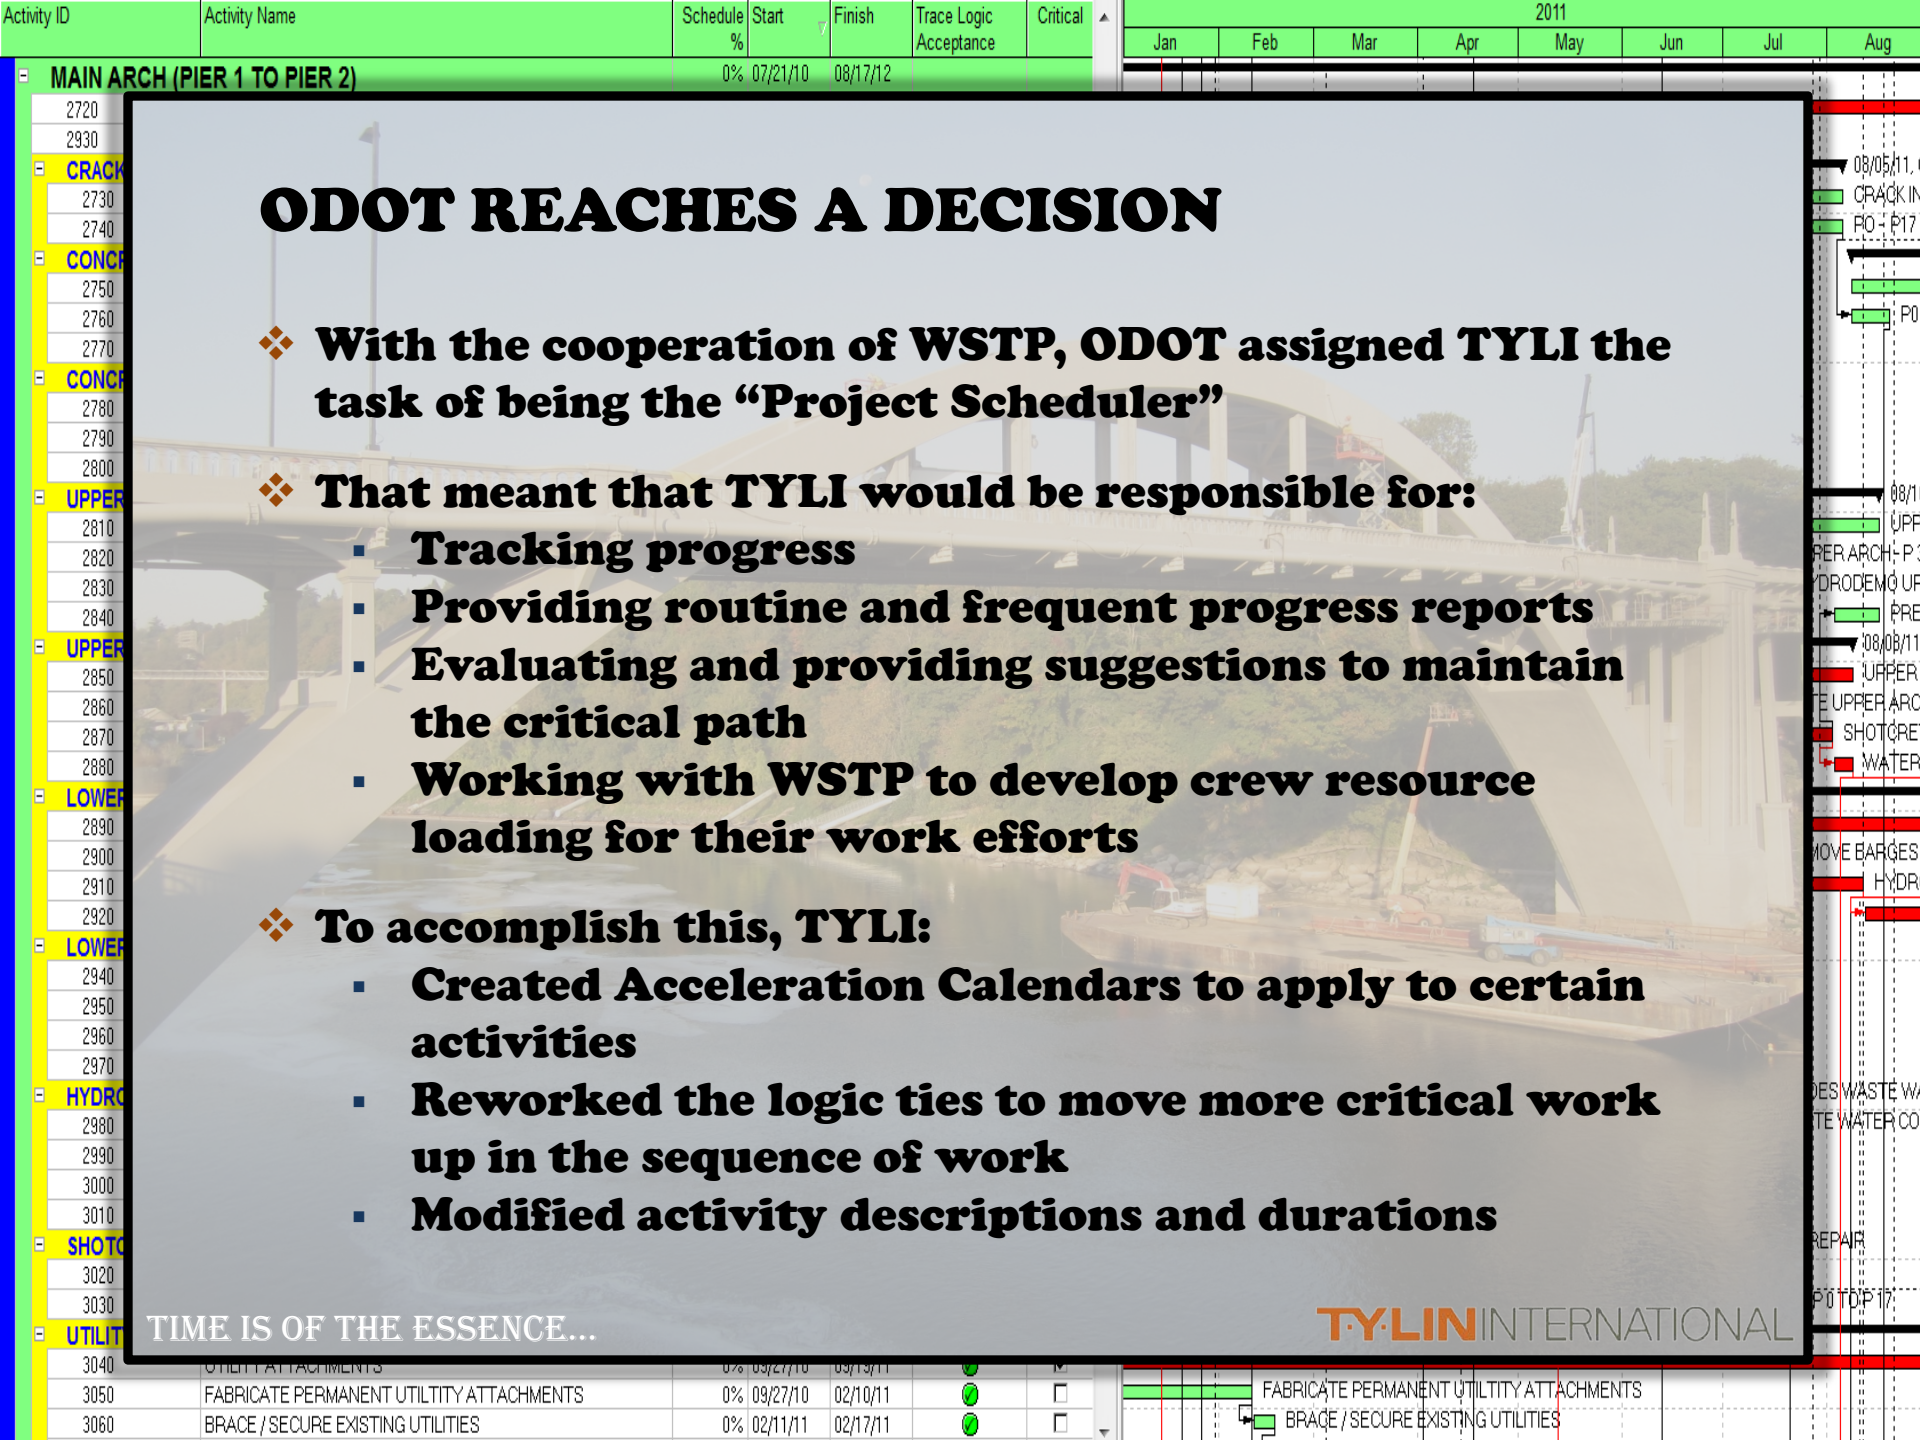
| Activity ID | Activity Name | Schedule % | Start | Finish | Trace Logic Acceptance | Critical |
|---|---|---|---|---|---|---|
| MAIN ARCH (PIER 1 TO PIER 2) | | 0% | 07/21/10 | 08/17/12 | | |

2011
Jan Feb Mar Apr May Jun Jul Aug

2720
2930
CRACK
2730
2740
CONCR
2750
2760
2770
CONCR
2780
2790
2800
UPPER
2810
2820
2830
2840
UPPER
2850
2860
2870
2880
LOWER
2890
2900
2910
2920
LOWER
2940
2950
2960
2970
HYDRO
2980
2990
3000
3010
SHOTC
3020
3030
UTILIT
3040

08/05/11,
CRACK IN
P0 - P17
P0
08/1
UPP
RER ARCH - P
DRODEMO UP
PRE
08/08/11
UPPER
E UPPER ARC
SHOTCRE
WATER
MOVE BARGES
HYDR
DES WASTE WA
TE WATER CO
REPAIR
P0 TO P17

ODOT REACHES A DECISION

With the cooperation of WSTP, ODOT assigned TYLI the task of being the “Project Scheduler”

That meant that TYLI would be responsible for:
Tracking progress
Providing routine and frequent progress reports
Evaluating and providing suggestions to maintain the critical path
Working with WSTP to develop crew resource loading for their work efforts

To accomplish this, TYLI:
Created Acceleration Calendars to apply to certain activities
Reworked the logic ties to move more critical work up in the sequence of work
Modified activity descriptions and durations

TIME IS OF THE ESSENCE...

T·Y·LIN INTERNATIONAL

| 3040 | UTILITY ATTACHMENTS | 0% | 09/27/10 | 03/15/11 |
|---|---|---|---|---|
| 3050 | FABRICATE PERMANENT UTILTITY ATTACHMENTS | 0% | 09/27/10 | 02/10/11 |
| 3060 | BRACE / SECURE EXISTING UTILITIES | 0% | 02/11/11 | 02/17/11 |

FABRICATE PERMANENT UTILTITY ATTACHMENTS
BRACE / SECURE EXISTING UTILITIES